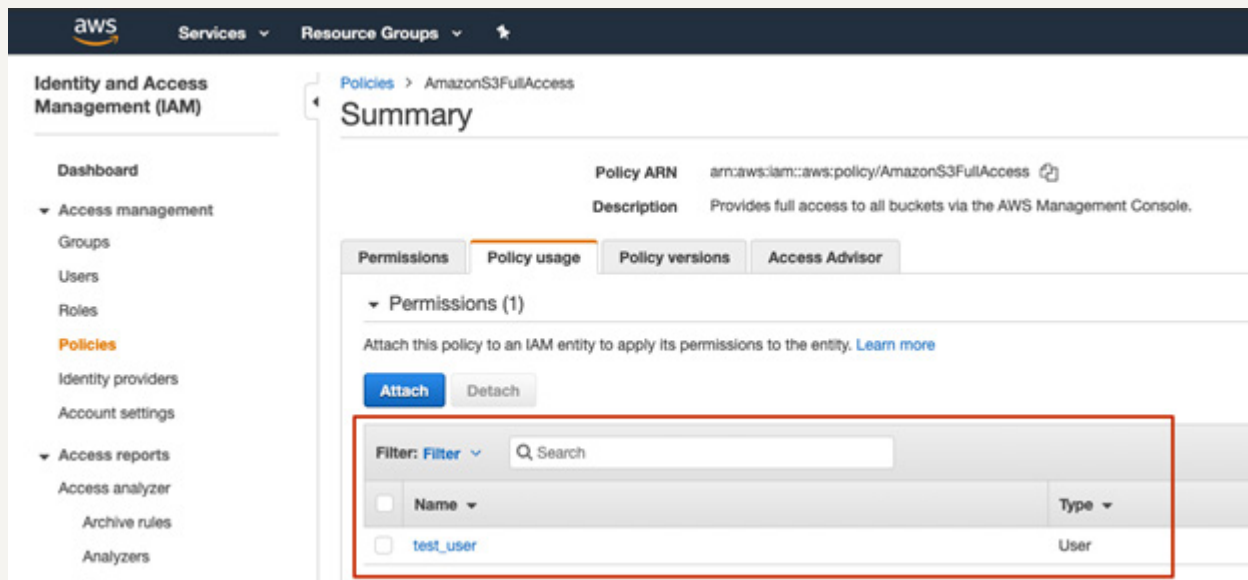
aws Services ▾ Resource Groups ▾

Identity and Access Management (IAM)

Dashboard

▾ Access management

Groups

Users

Roles

Policies

Identity providers

Account settings

▾ Access reports

Access analyzer

Archive rules

Analyzers

Policies > AmazonS3FullAccess

Summary

Policy ARN arn:aws:iam::aws:policy/AmazonS3FullAccess

Description Provides full access to all buckets via the AWS Management Console.

Permissions | Policy usage | Policy versions | Access Advisor

▾ Permissions (1)

Attach this policy to an IAM entity to apply its permissions to the entity. Learn more

Attach Detach

Filter: Filter ▾ Search

| Name ▾ | Type ▾ |
|---|---|
| test_user | User |